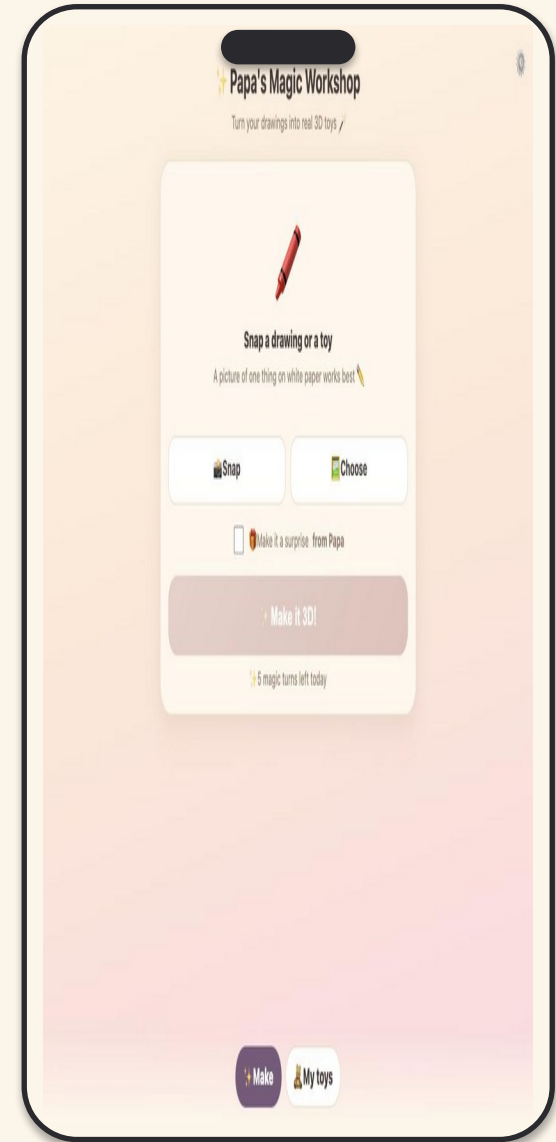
✨ Papa's Magic Workshop

Turn your drawings into real 3D toys 🪄

Snap a drawing or a toy

A picture of one thing on white paper works best ✏️

📸 Snap

🖼️ Choose

🎁 Make it a surprise from Papa

✨ Make it 3D!

✨ 5 magic turns left today

✨ Make

🧸 My toys